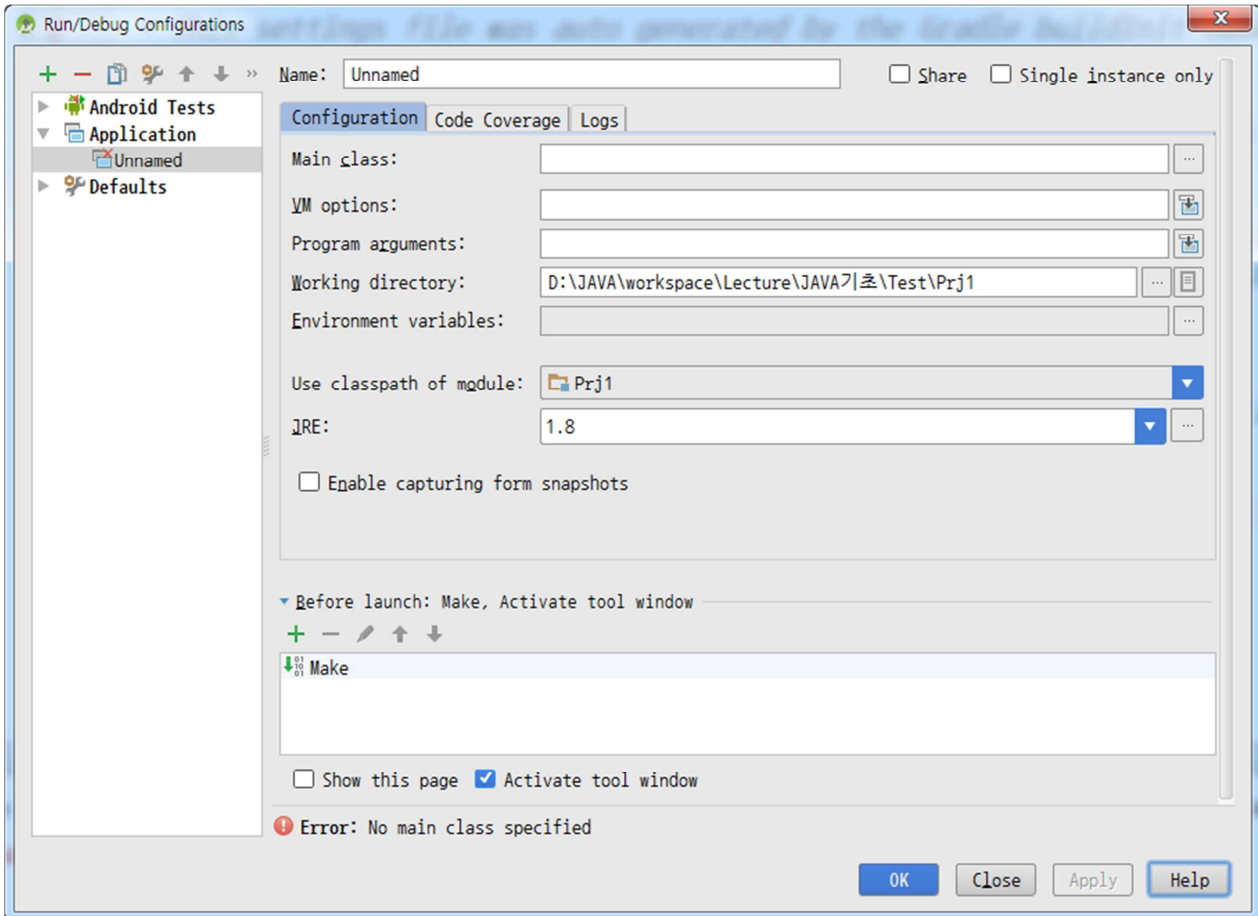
Run/Debug Configurations

settings file was auto generated by the Gradle buildInit

Android Tests
Application
Unnamed
Defaults

Name: Unnamed
Share
Single instance only

Configuration | Code Coverage | Logs

Main class:
VM options:
Program arguments:
Working directory: D:\JAVA\workspace\Lecture\JAVA기초\Test\Prj1
Environment variables:

Use classpath of module: Prj1
JRE: 1.8

Enable capturing form snapshots

Before launch: Make, Activate tool window

Make

Show this page
Activate tool window

Error: No main class specified

OK
Close
Apply
Help